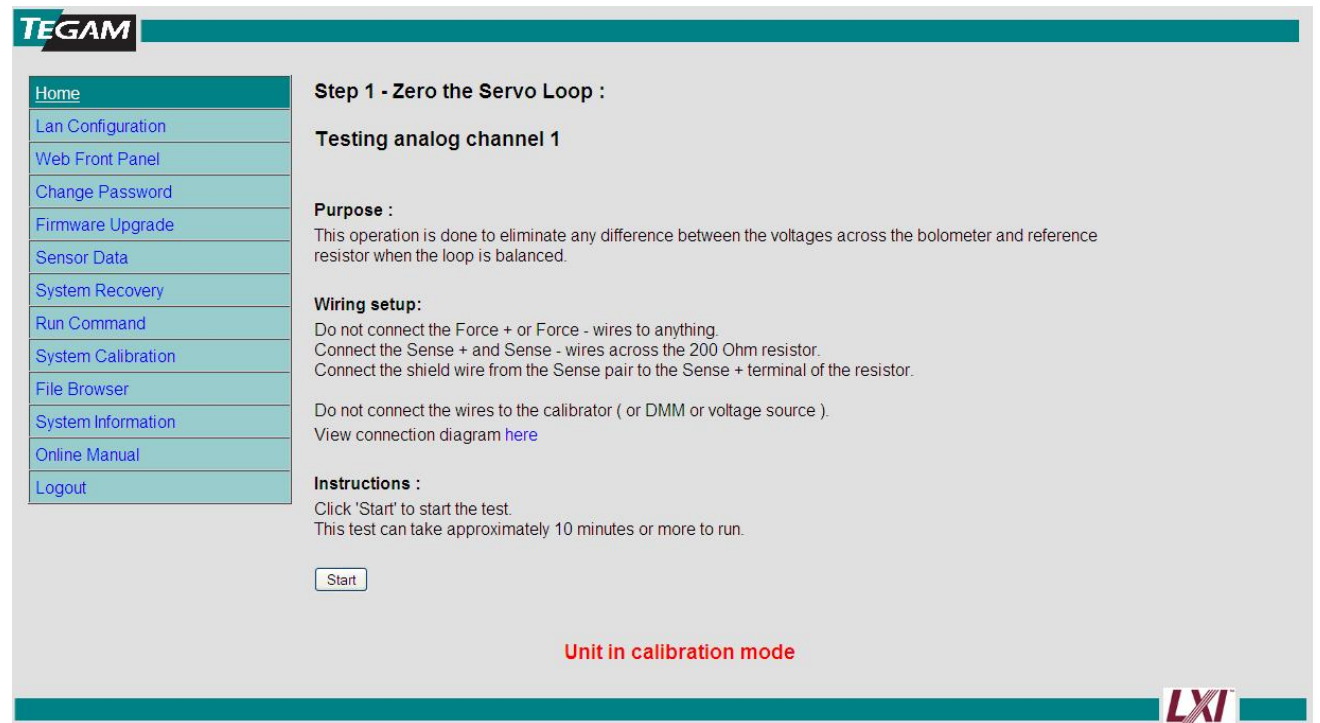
TEGAM

Home
Lan Configuration
Web Front Panel
Change Password
Firmware Upgrade
Sensor Data
System Recovery
Run Command
System Calibration
File Browser
System Information
Online Manual
Logout

Step 1 - Zero the Servo Loop :

Testing analog channel 1

Purpose :
This operation is done to eliminate any difference between the voltages across the bolometer and reference resistor when the loop is balanced.

Wiring setup:
Do not connect the Force + or Force - wires to anything.
Connect the Sense + and Sense - wires across the 200 Ohm resistor.
Connect the shield wire from the Sense pair to the Sense + terminal of the resistor.

Do not connect the wires to the calibrator ( or DMM or voltage source ).
View connection diagram here

Instructions :
Click 'Start' to start the test.
This test can take approximately 10 minutes or more to run.

Start

Unit in calibration mode

LXI